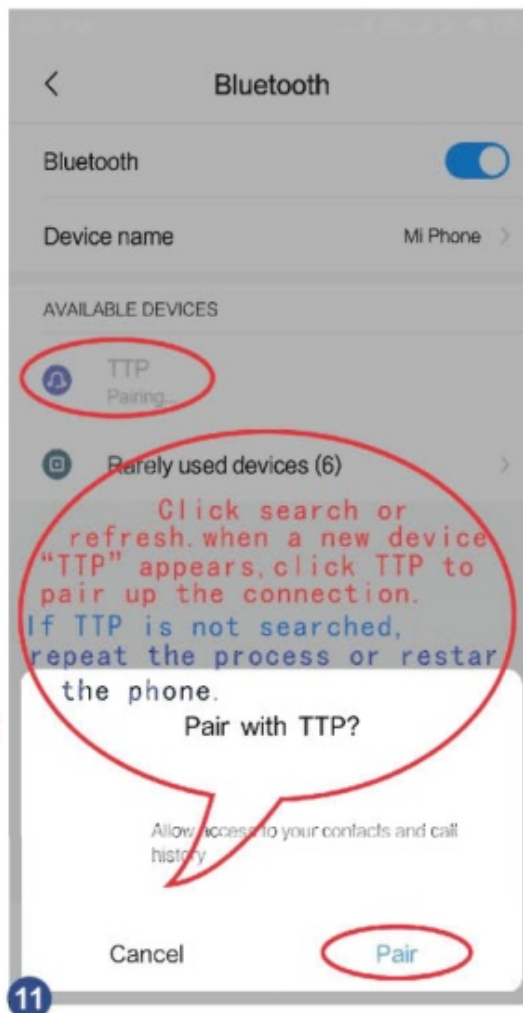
Bluetooth

Bluetooth

Device name Mi Phone

AVAILABLE DEVICES

TTP
Pairing...

Rarely used devices (6)

Click search or refresh.when a new device "TTP" appears,click TTP to pair up the connection.
If TTP is not searched, repeat the process or restar the phone.

Pair with TTP?

Allow access to your contacts and call history

Cancel

Pair

11